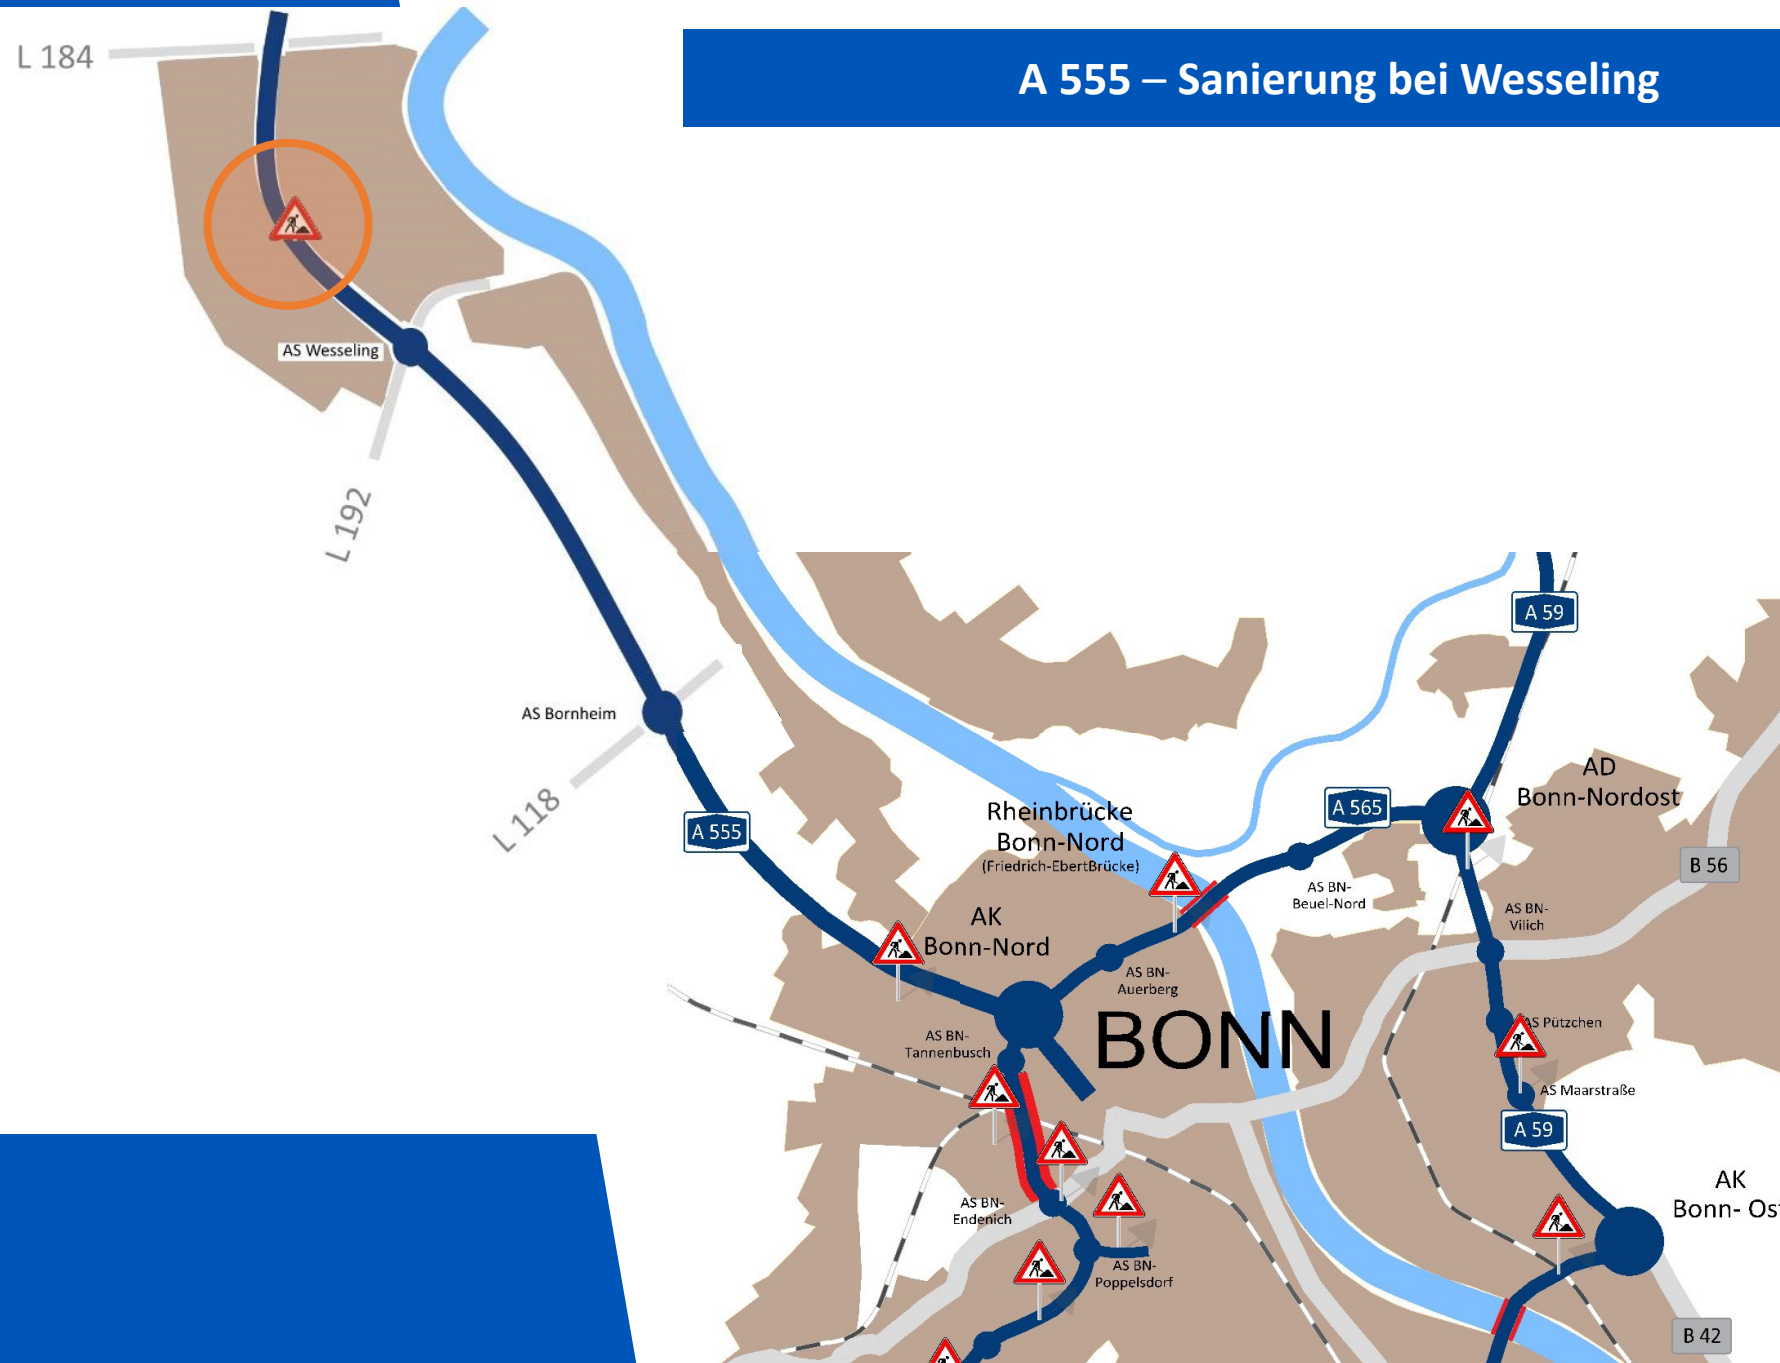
A 555 – Sanierung bei Wesseling

L 184

AS Wesseling

L 192

AS Bornheim

L 118

A 555

Rheinbrücke Bonn-Nord (Friedrich-EbertBrücke)

AK Bonn-Nord

A 565

A 59

AD Bonn-Nordost

B 56

AS BN-Beuel-Nord

AS BN-Vilich

AS BN-Auerberg

AS BN-Tannenbusch

BONN

AS Pützchen

AS Maarstraße

A 59

AS BN-Endenich

AS BN-Poppelsdorf

AK Bonn- Os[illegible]

B 42